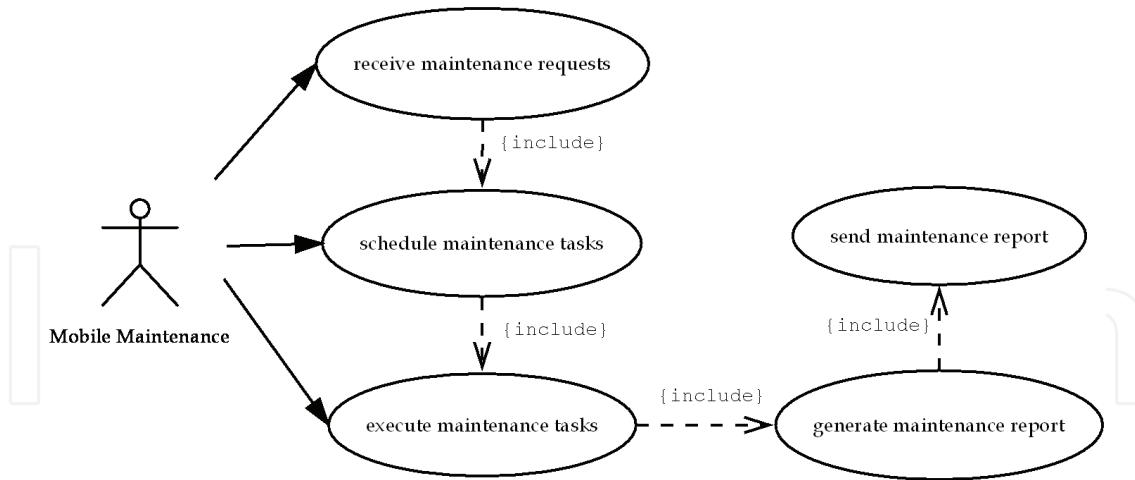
receive maintenance requests

{include}

schedule maintenance tasks

send maintenance report

{include}

{include}

Mobile Maintenance

{include}

execute maintenance tasks

generate maintenance report